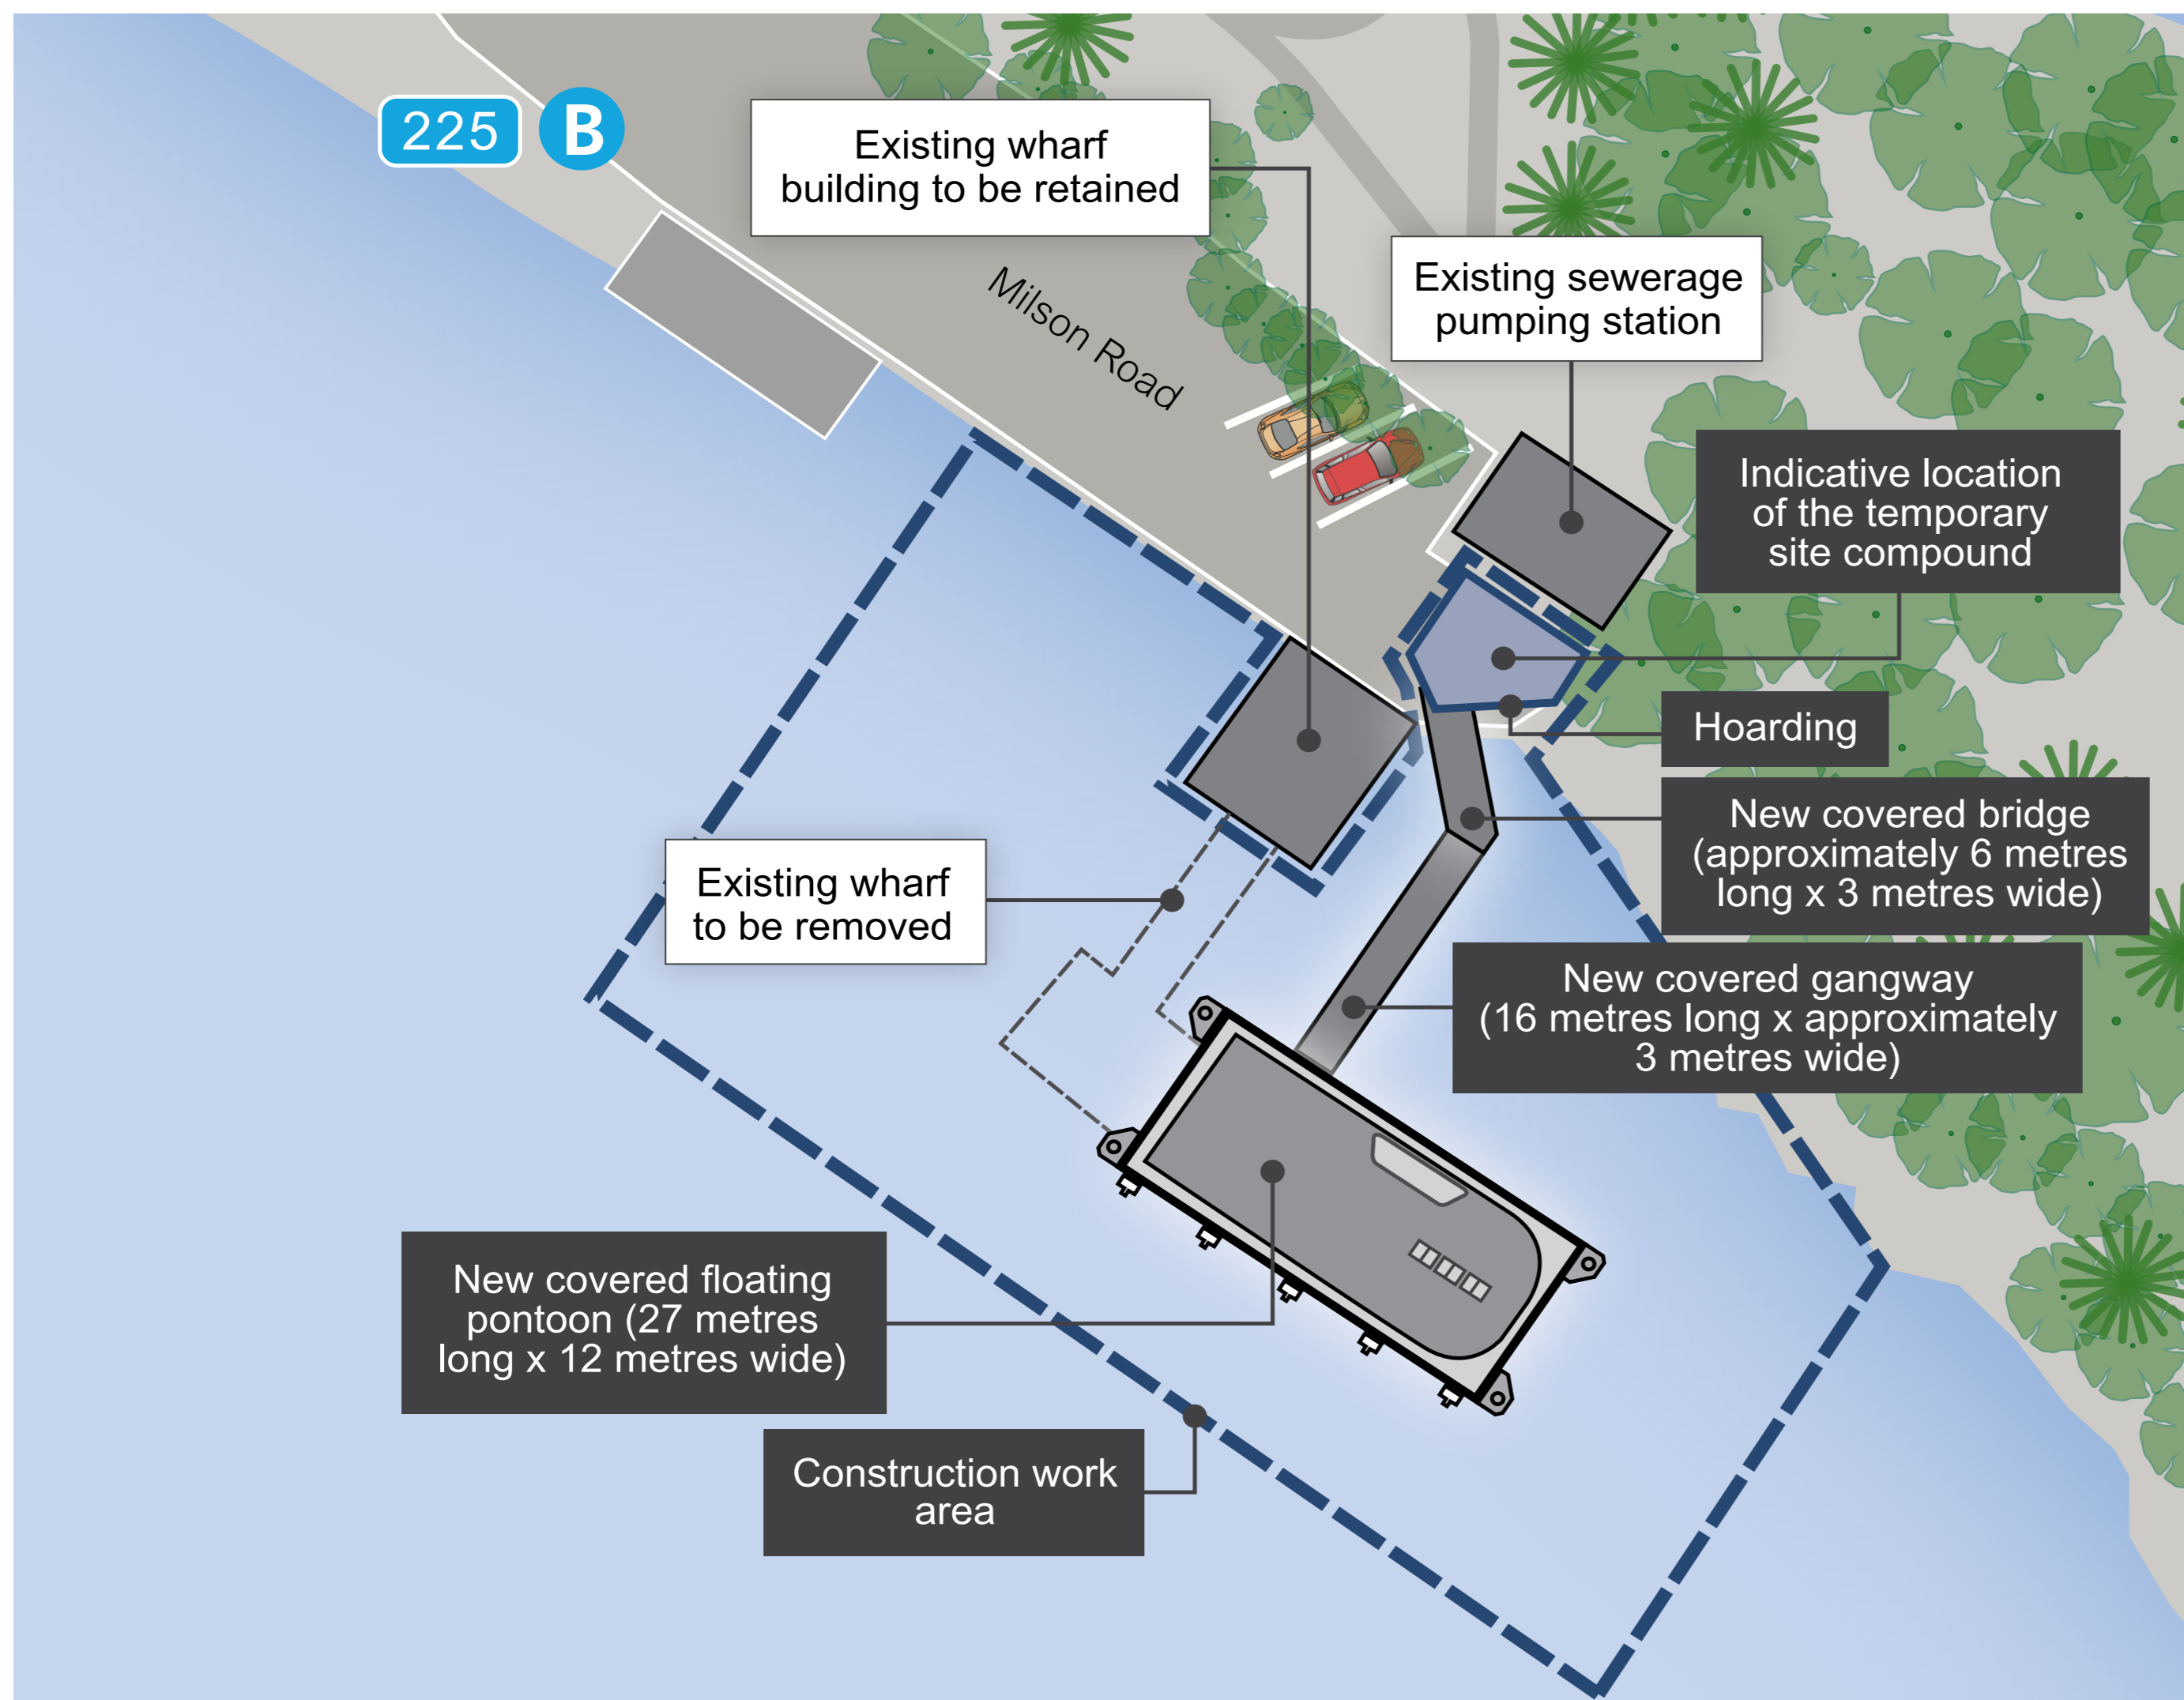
225 B

Existing wharf building to be retained

Milson Road

Existing sewerage pumping station

Indicative location of the temporary site compound

Hoarding

New covered bridge (approximately 6 metres long x 3 metres wide)

Existing wharf to be removed

New covered gangway (16 metres long x approximately 3 metres wide)

New covered floating pontoon (27 metres long x 12 metres wide)

Construction work area